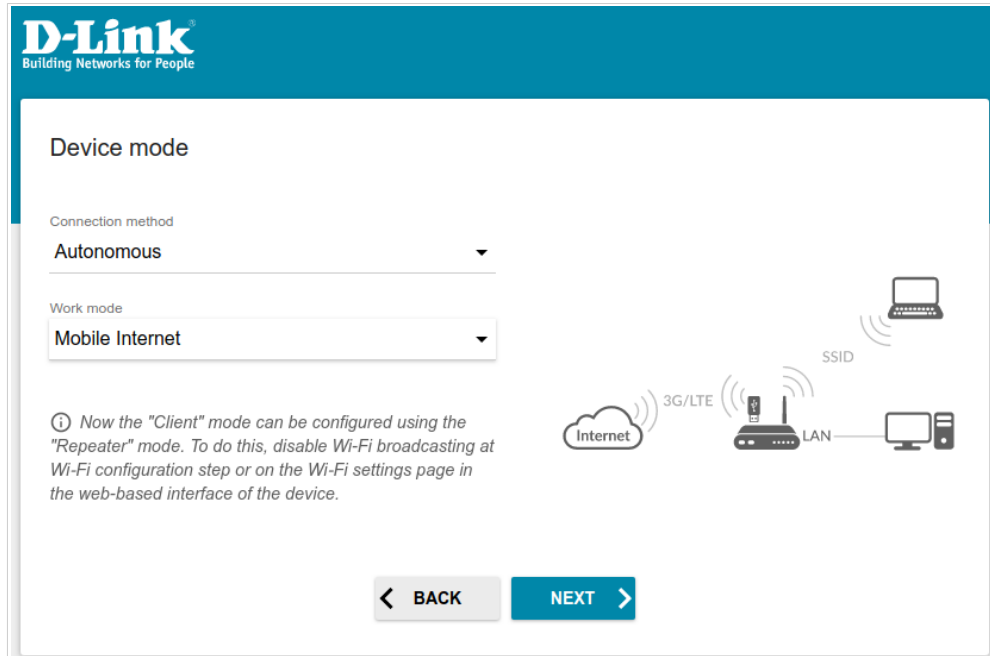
D-Link®
Building Networks for People

Device mode

Connection method
Autonomous

Work mode
Mobile Internet

ⓘ Now the "Client" mode can be configured using the "Repeater" mode. To do this, disable Wi-Fi broadcasting at Wi-Fi configuration step or on the Wi-Fi settings page in the web-based interface of the device.

SSID
3G/LTE
Internet
LAN

BACK
NEXT